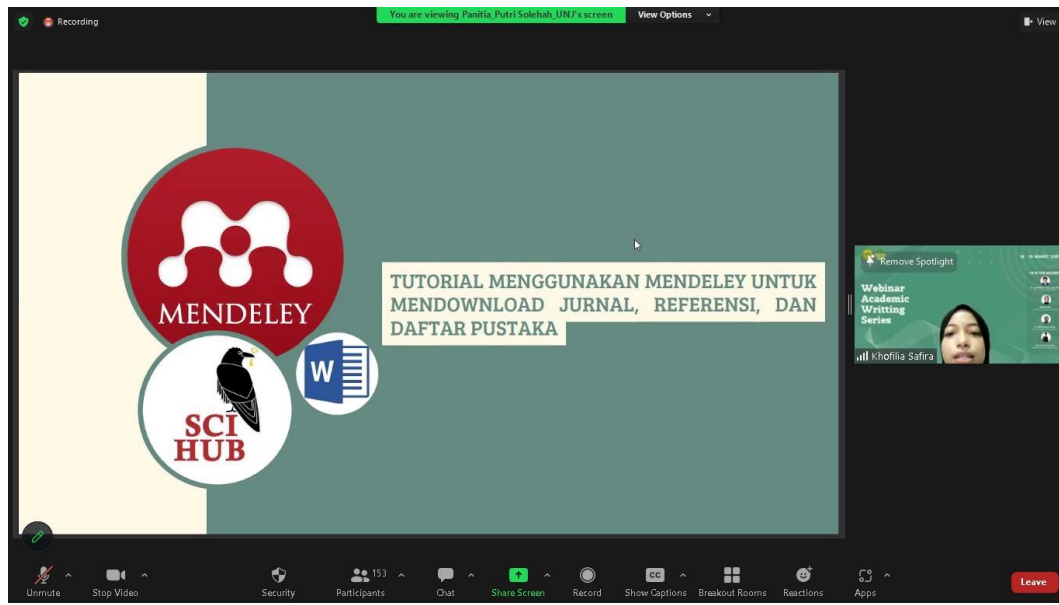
Recording

You are viewing Panitia_Putri Solehah_UNJ's screen View Options

View

MENDELEY

SCI HUB

W

TUTORIAL MENGGUNAKAN MENDELEY UNTUK MENDOWNLOAD JURNAL, REFERENSI, DAN DAFTAR PUSTAKA

Remove Spotlight

Webinar Academic Writting Series

Khofilia Safira

Unmute Stop Video Security 153 Participants Chat Share Screen Record CC Show Captions Breakout Rooms Reactions Apps Leave